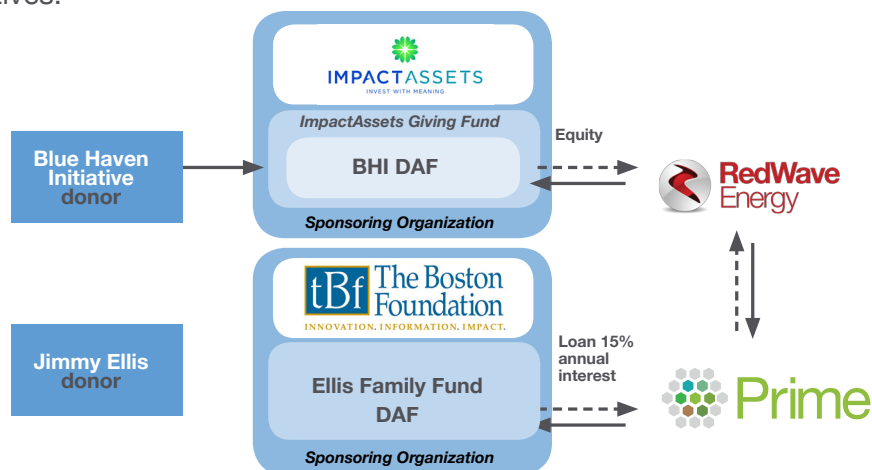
IMPACTASSETS
INVEST WITH MEANING

ImpactAssets Giving Fund

BHI DAF

Sponsoring Organization

Blue Haven Initiative donor

Equity

RedWave Energy

tBf The Boston Foundation
INNOVATION. INFORMATION. IMPACT.

Ellis Family Fund DAF

Sponsoring Organization

Jimmy Ellis donor

Loan 15% annual interest

Prime